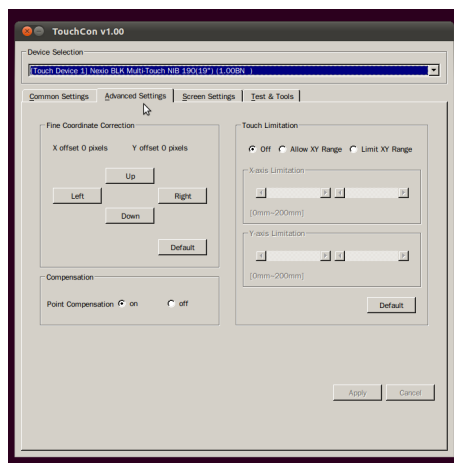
TouchCon v1.00

Device Selection

[Touch Device 1] Nexio BLK Multi-Touch NIB 190(19") (1.00BN )

Common Settings
Advanced Settings
Screen Settings
Test & Tools

Fine Coordinate Correction

X offset 0 pixels
Y offset 0 pixels

Up
Left
Right
Down

Default

Compensation

Point Compensation
on
off

Touch Limitation

Off
Allow XY Range
Limit XY Range

X-axis Limitation

[0mm~200mm]

Y-axis Limitation

[0mm~200mm]

Default

Apply
Cancel